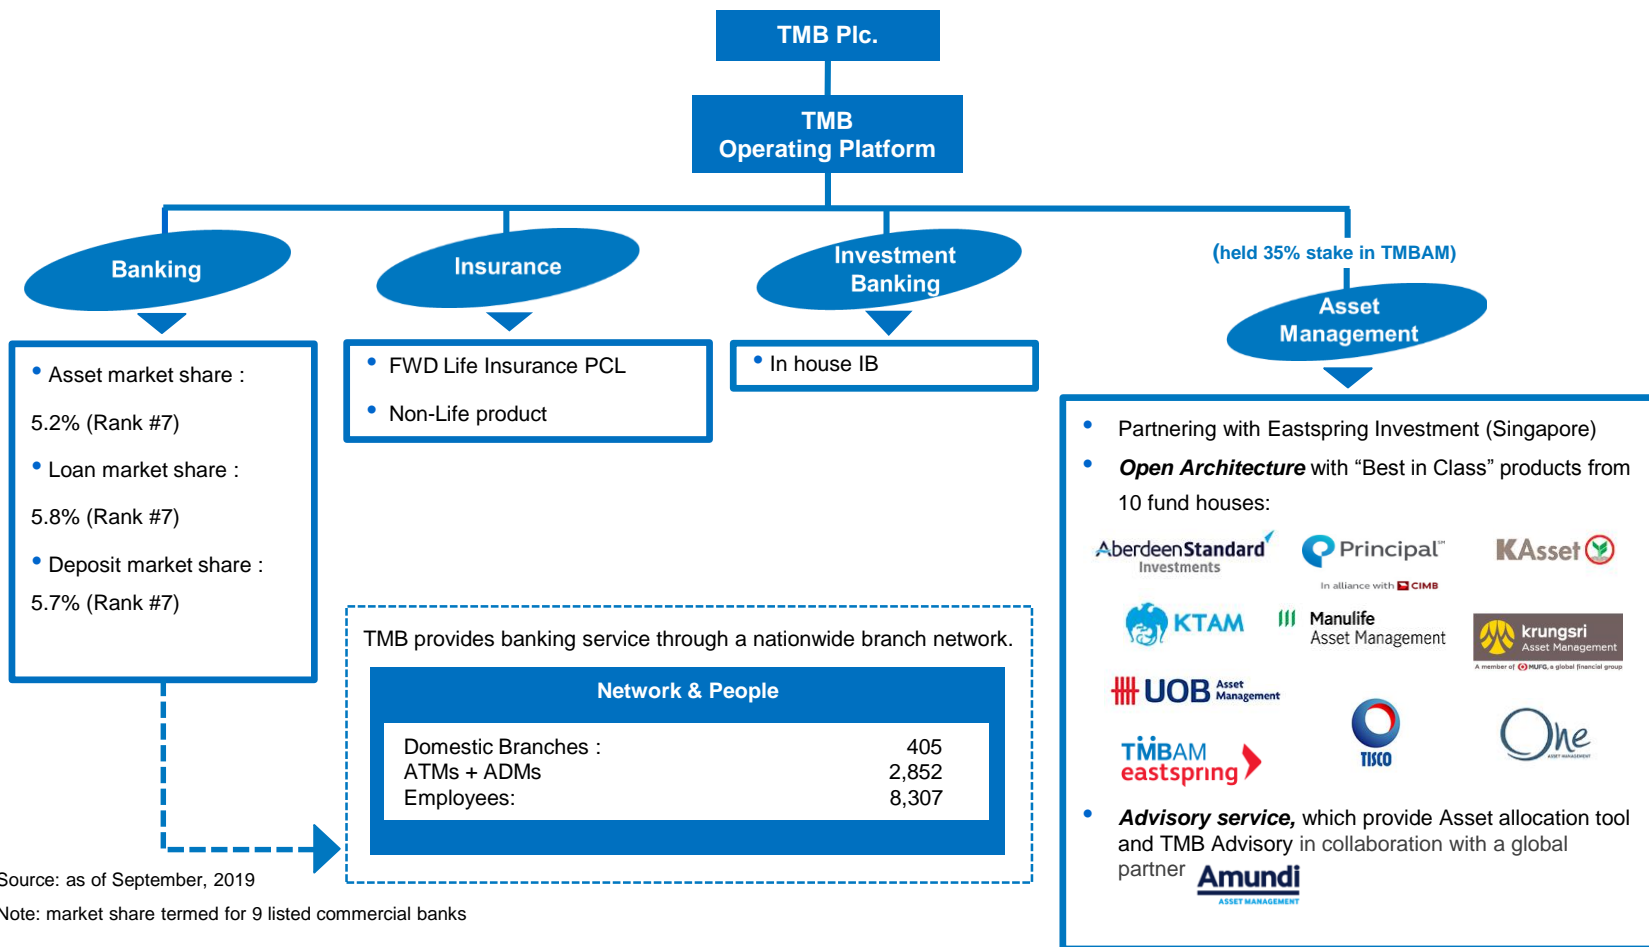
TMB Plc.

TMB Operating Platform

Banking

Insurance

Investment Banking

(held 35% stake in TMBAM)

Asset Management

• Asset market share :

5.2% (Rank #7)

• Loan market share :

5.8% (Rank #7)

• Deposit market share :

5.7% (Rank #7)

• FWD Life Insurance PCL

• Non-Life product

• In house IB

• Partnering with Eastspring Investment (Singapore)

• ***Open Architecture*** with "Best in Class" products from 10 fund houses:

AberdeenStandard Investments

Principal
In alliance with CIMB

KAsset

KTAM

Manulife Asset Management

krungsri Asset Management
A member of MUFG, a global financial group

UOB Asset Management

TMBAM eastspring

TISCO

One ASSET MANAGEMENT

• ***Advisory service,*** which provide Asset allocation tool and TMB Advisory in collaboration with a global partner Amundi ASSET MANAGEMENT

TMB provides banking service through a nationwide branch network.

Network & People

| | |
|---|---|
| Domestic Branches : | 405 |
| ATMs + ADMs | 2,852 |
| Employees: | 8,307 |

Source: as of September, 2019

Note: market share termed for 9 listed commercial banks